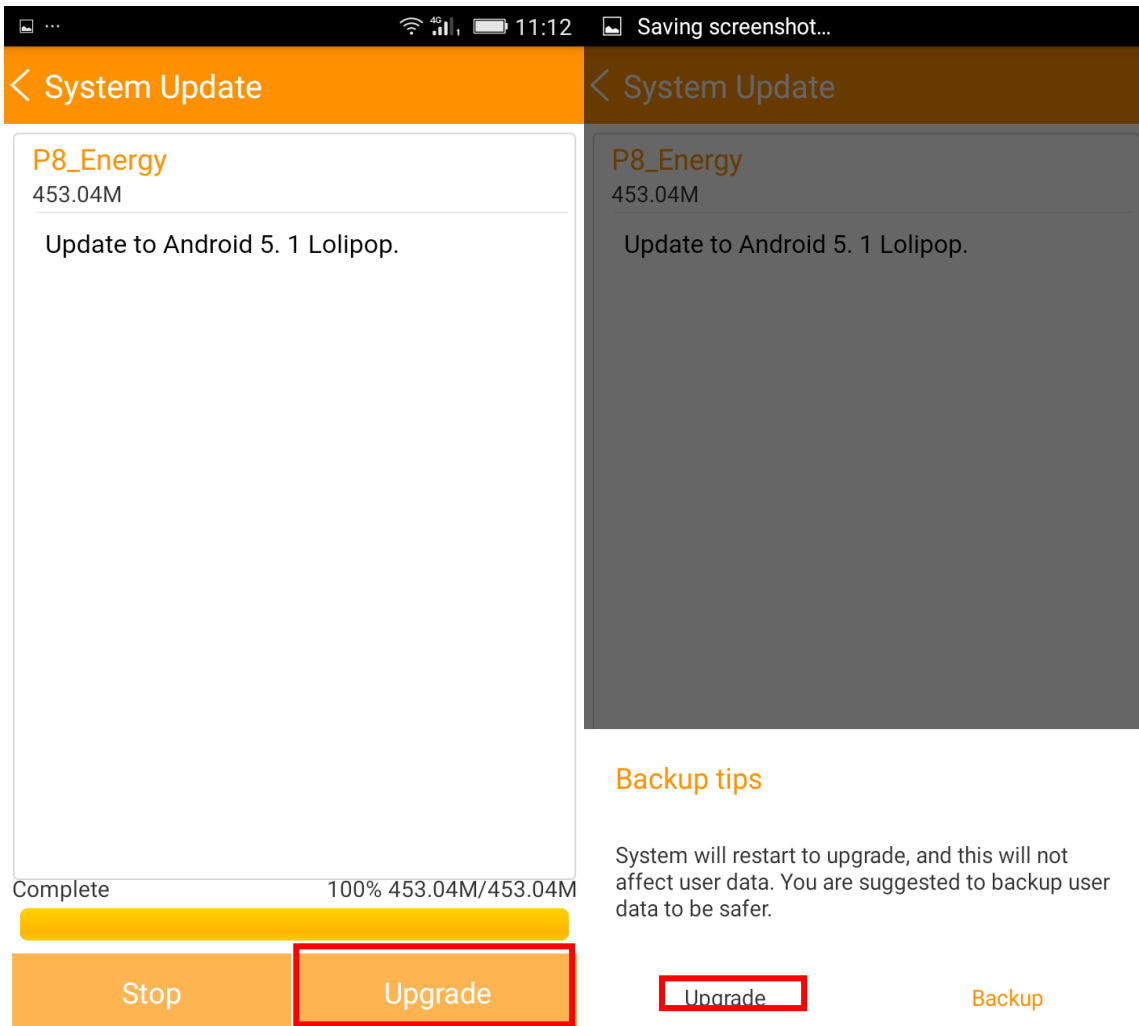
11:12

System Update

P8_Energy
453.04M

Update to Android 5. 1 Lolipop.

Complete
100% 453.04M/453.04M

Stop
Upgrade

Saving screenshot...

System Update

P8_Energy
453.04M

Update to Android 5. 1 Lolipop.

Backup tips

System will restart to upgrade, and this will not affect user data. You are suggested to backup user data to be safer.

Upgrade
Backup